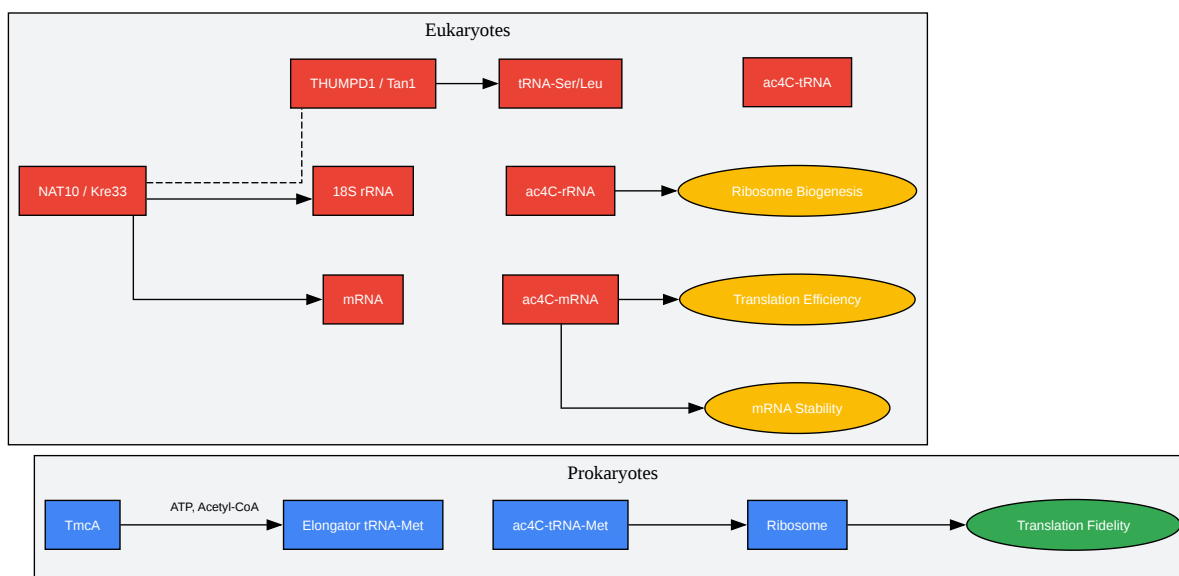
Eukaryotes

THUMPD1 / Tan1

tRNA-Ser/Leu

ac4C-tRNA

NAT10 / Kre33

18S rRNA

ac4C-rRNA

Ribosome Biogenesis

mRNA

ac4C-mRNA

Translation Efficiency

mRNA Stability

Prokaryotes

TmcA

ATP, Acetyl-CoA

Elongator tRNA-Met

ac4C-tRNA-Met

Ribosome

Translation Fidelity